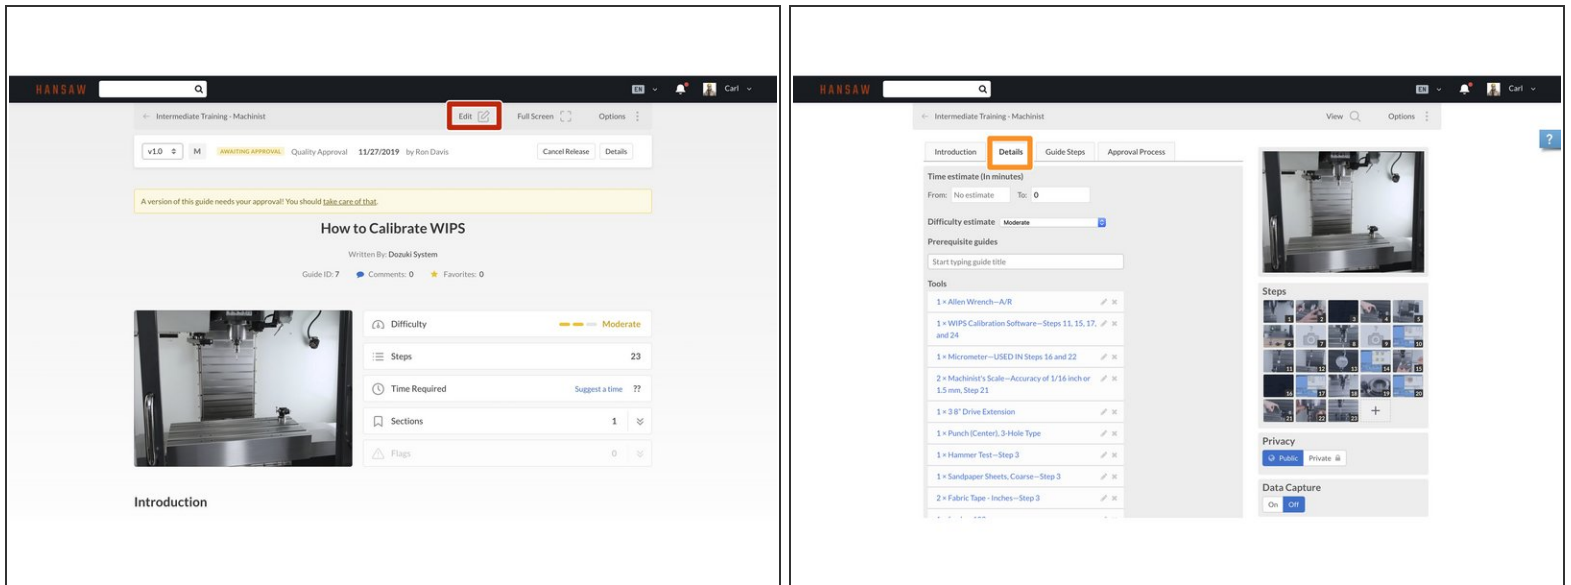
HANSAW

EN Carl

← Intermediate Training - Machinist

Edit Full Screen Options

v1.0 M AWAITING APPROVAL Quality Approval 11/27/2019 by Ron Davis Cancel Release Details

A version of this guide needs your approval! You should take care of that.

How to Calibrate WIPS

Written By: Dozuki System

Guide ID: 7 Comments: 0 Favorites: 0

Difficulty Moderate

Steps 23

Time Required Suggest a time ??

Sections 1

Flags 0

Introduction

HANSAW

EN Carl

← Intermediate Training - Machinist

View Options

?

Introduction Details Guide Steps Approval Process

Time estimate (In minutes)

From: No estimate To: 0

Difficulty estimate Moderate

Prerequisite guides

Start typing guide title

Tools

1 × Allen Wrench—A/R

1 × WIPS Calibration Software—Steps 11, 15, 17, and 24

1 × Micrometer—USED IN Steps 16 and 22

2 × Machinist's Scale—Accuracy of 1/16 inch or 1.5 mm, Step 21

1 × 3 8" Drive Extension

1 × Punch (Center), 3-Hole Type

1 × Hammer Test—Step 3

1 × Sandpaper Sheets, Coarse—Step 3

2 × Fabric Tape - Inches—Step 3

Steps

1 2 3 4 5 6 7 8 9 10 11 12 13 14 15 16 17 18 19 20 21 22 23 +

Privacy

Public Private

Data Capture

On Off